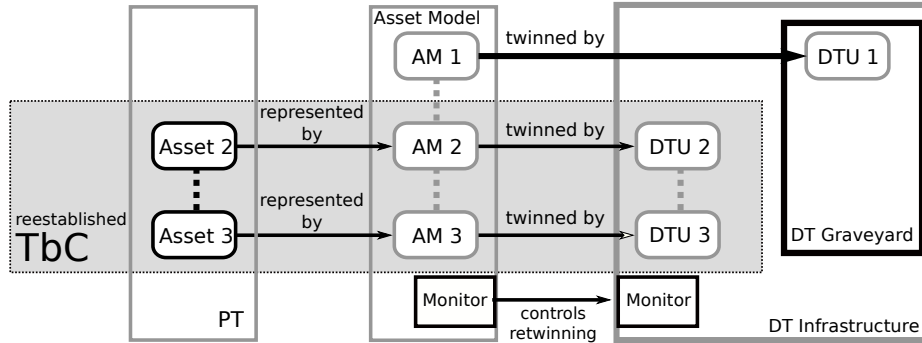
Asset Model

AM 1

twinned by

DTU 1

represented by

Asset 2

AM 2

twinned by

DTU 2

reestablished

TbC

represented by

Asset 3

AM 3

twinned by

DTU 3

DT Graveyard

Monitor

controls retwinning

Monitor

PT

DT Infrastructure